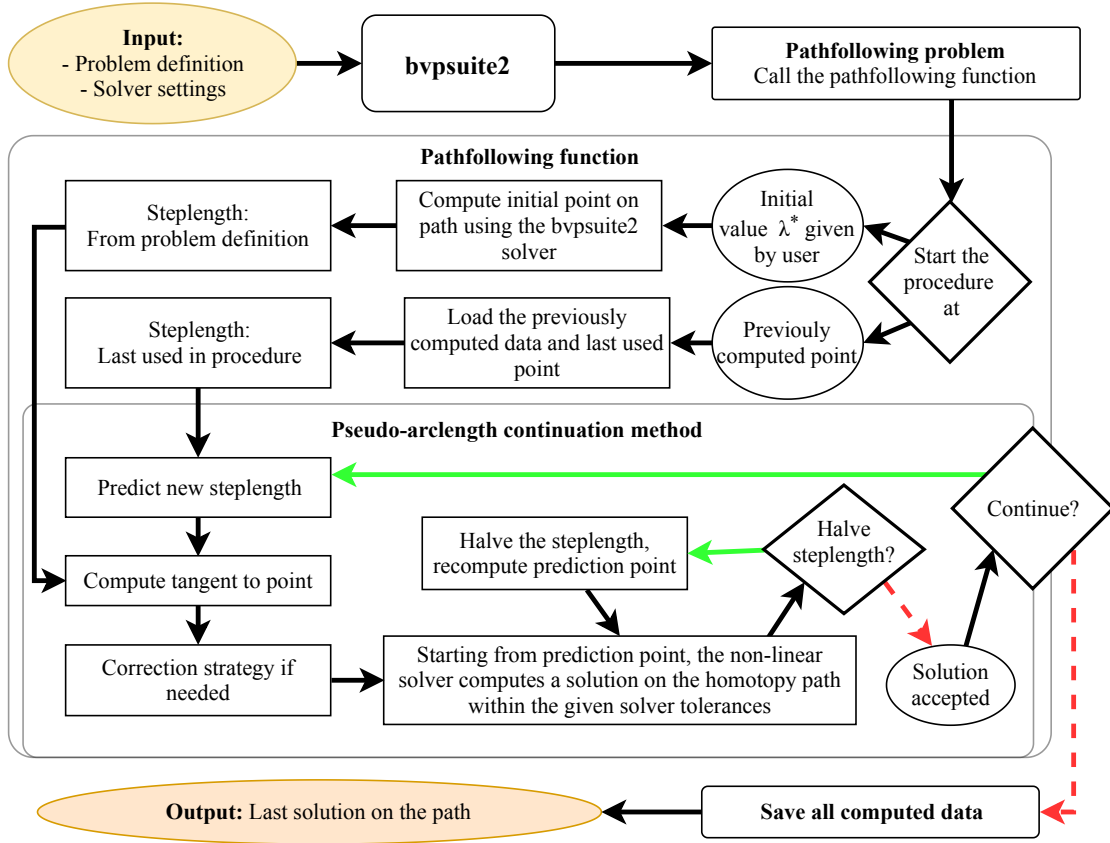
Input:
- Problem definition
- Solver settings

bvpsuite2

Pathfollowing problem
Call the pathfollowing function

Pathfollowing function

Steplength:
From problem definition

Compute initial point on path using the bvpsuite2 solver

Initial value $\lambda^*$ given by user

Start the procedure at

Steplength:
Last used in procedure

Load the previously computed data and last used point

Previouly computed point

Pseudo-arclength continuation method

Predict new steplength

Continue?

Halve the steplength, recompute prediction point

Halve steplength?

Compute tangent to point

Correction strategy if needed

Starting from prediction point, the non-linear solver computes a solution on the homotopy path within the given solver tolerances

Solution accepted

Output: Last solution on the path

Save all computed data